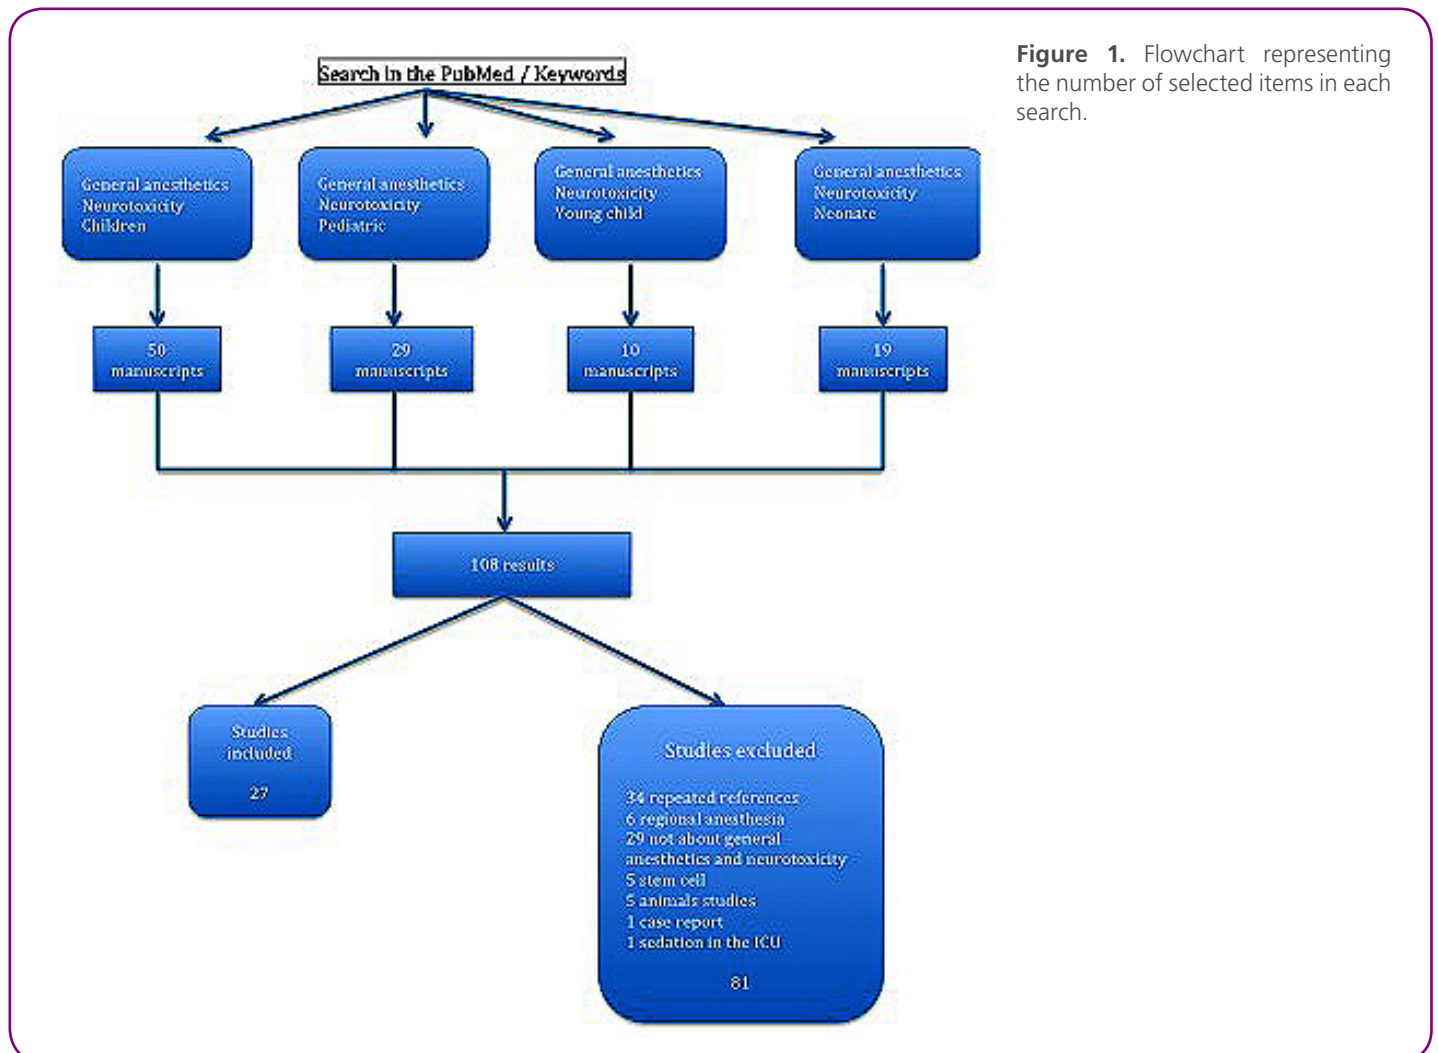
Search in the PubMed / Keywords

General anesthetics
Neurotoxicity
Children

General anesthetics
Neurotoxicity
Pediatric

General anesthetics
Neurotoxicity
Young child

General anesthetics
Neurotoxicity
Neonate

50
manuscripts

29
manuscripts

10
manuscripts

19
manuscripts

108 results

Studies
included

27

Studies excluded

34 repeated references
6 regional anesthesia
29 not about general anesthetics and neurotoxicity
5 stem cell
5 animals studies
1 case report
1 sedation in the ICU

81

**Figure 1.** Flowchart representing the number of selected items in each search.